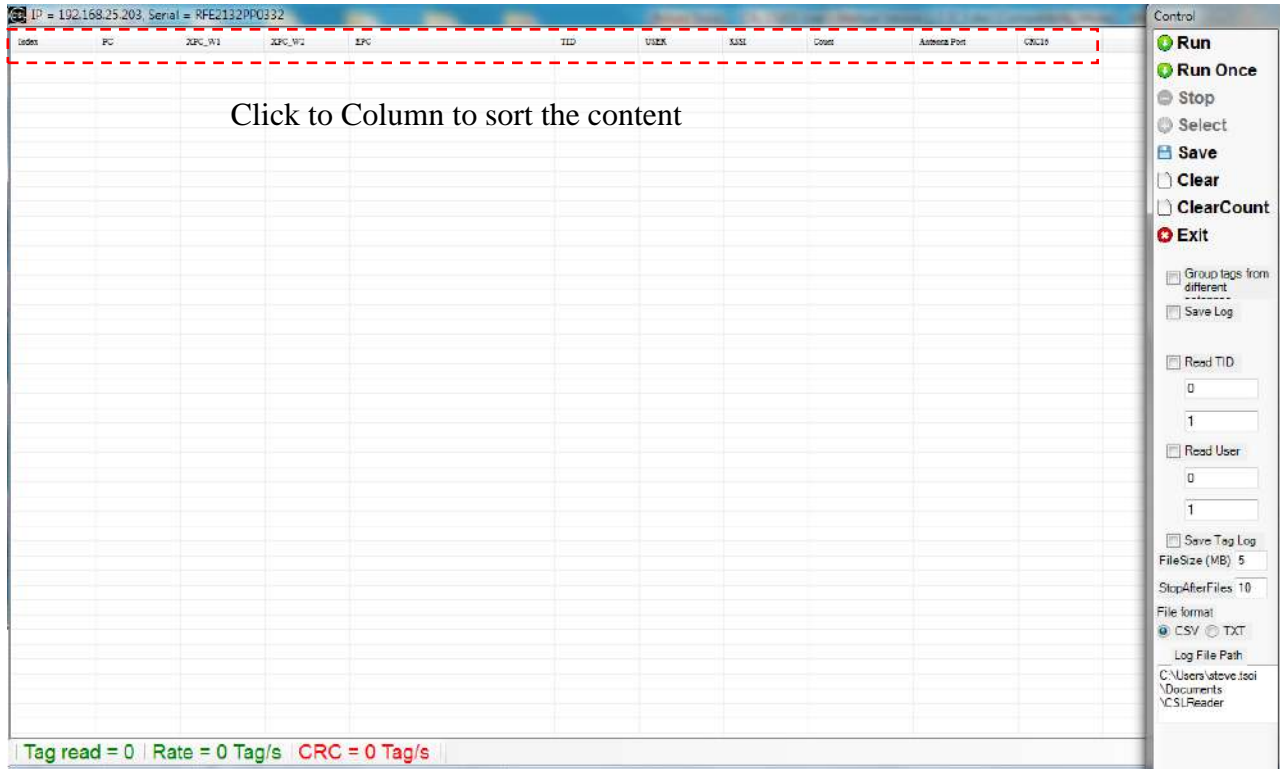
IP = 192.168.25.203, Serial = RFE2132PP0332

| Index | PC | XPC_W1 | XPC_W2 | EPC | TID | USER | RSSI | Count | Antenna Port | CRC16 |
|---|---|---|---|---|---|---|---|---|---|---|

Click to Column to sort the content

Control
Run
Run Once
Stop
Select
Save
Clear
ClearCount
Exit
Group tags from different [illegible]
Save Log
Read TID
0
1
Read User
0
1
Save Tag Log
FileSize (MB) 5
StopAfterFiles 10
File format
CSV TXT
Log File Path
C:\Users\steve.tsoi \Documents \CSLReader

Tag read = 0 | Rate = 0 Tag/s | CRC = 0 Tag/s